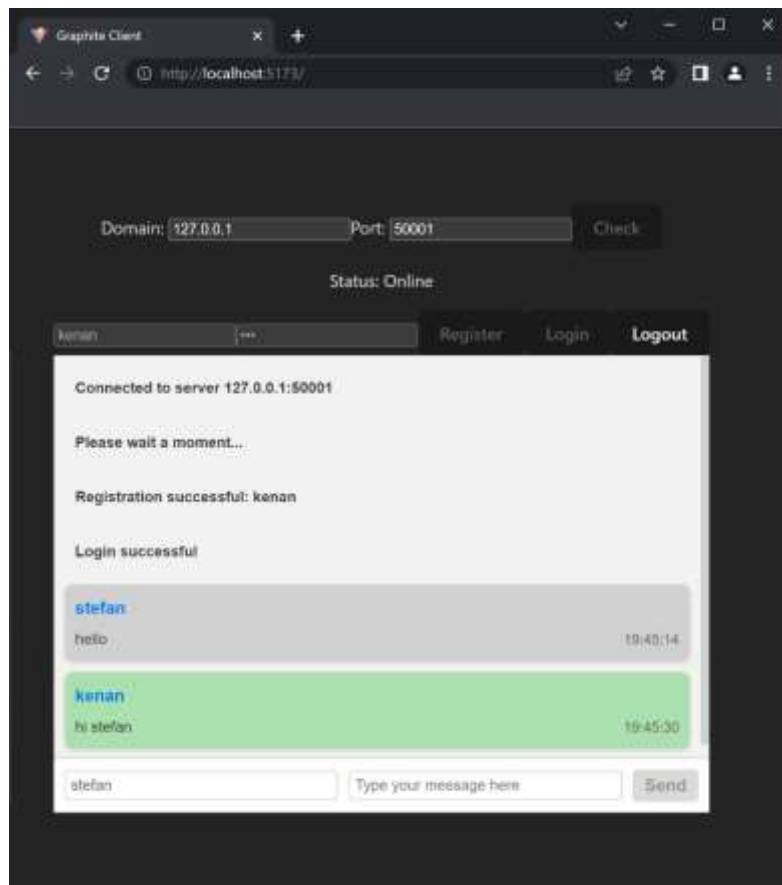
Graphite Client

http://localhost:5173/

Domain: 127.0.0.1 Port: 50001 Check

Status: Online

kenan ••• Register Login Logout

Connected to server 127.0.0.1:50001

Please wait a moment...

Registration successful: kenan

Login successful

stefan
hello 19:45:14

kenan
hi stefan 19:45:30

stefan Type your message here Send